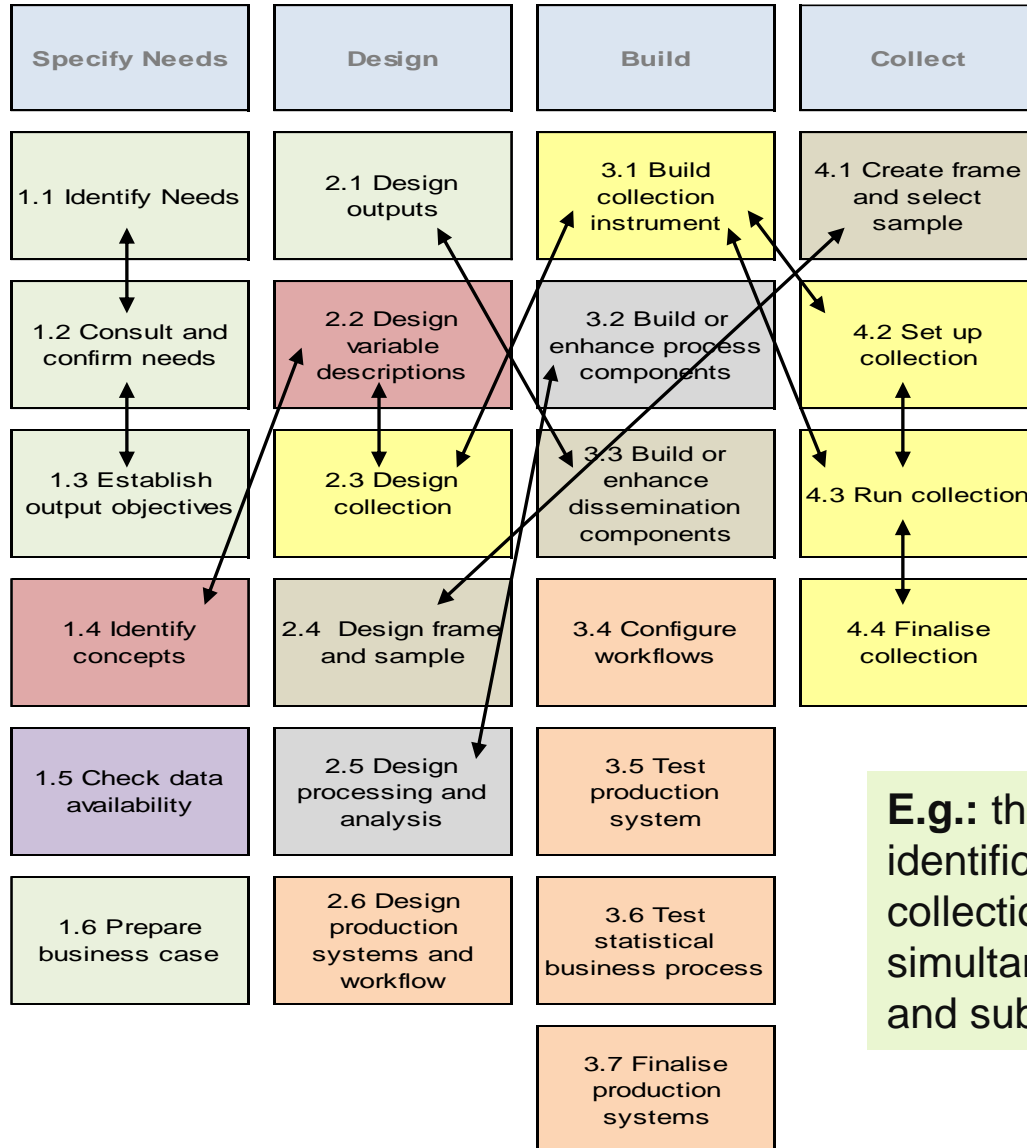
Specify Needs

Design

Build

Collect

1.1 Identify Needs

1.2 Consult and confirm needs

1.3 Establish output objectives

1.4 Identify concepts

1.5 Check data availability

1.6 Prepare business case

2.1 Design outputs

2.2 Design variable descriptions

2.3 Design collection

2.4 Design frame and sample

2.5 Design processing and analysis

2.6 Design production systems and workflow

3.1 Build collection instrument

3.2 Build or enhance process components

3.3 Build or enhance dissemination components

3.4 Configure workflows

3.5 Test production system

3.6 Test statistical business process

3.7 Finalise production systems

4.1 Create frame and select sample

4.2 Set up collection

4.3 Run collection

4.4 Finalise collection

E.g.: th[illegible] identific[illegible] collectio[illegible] simultan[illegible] and sub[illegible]